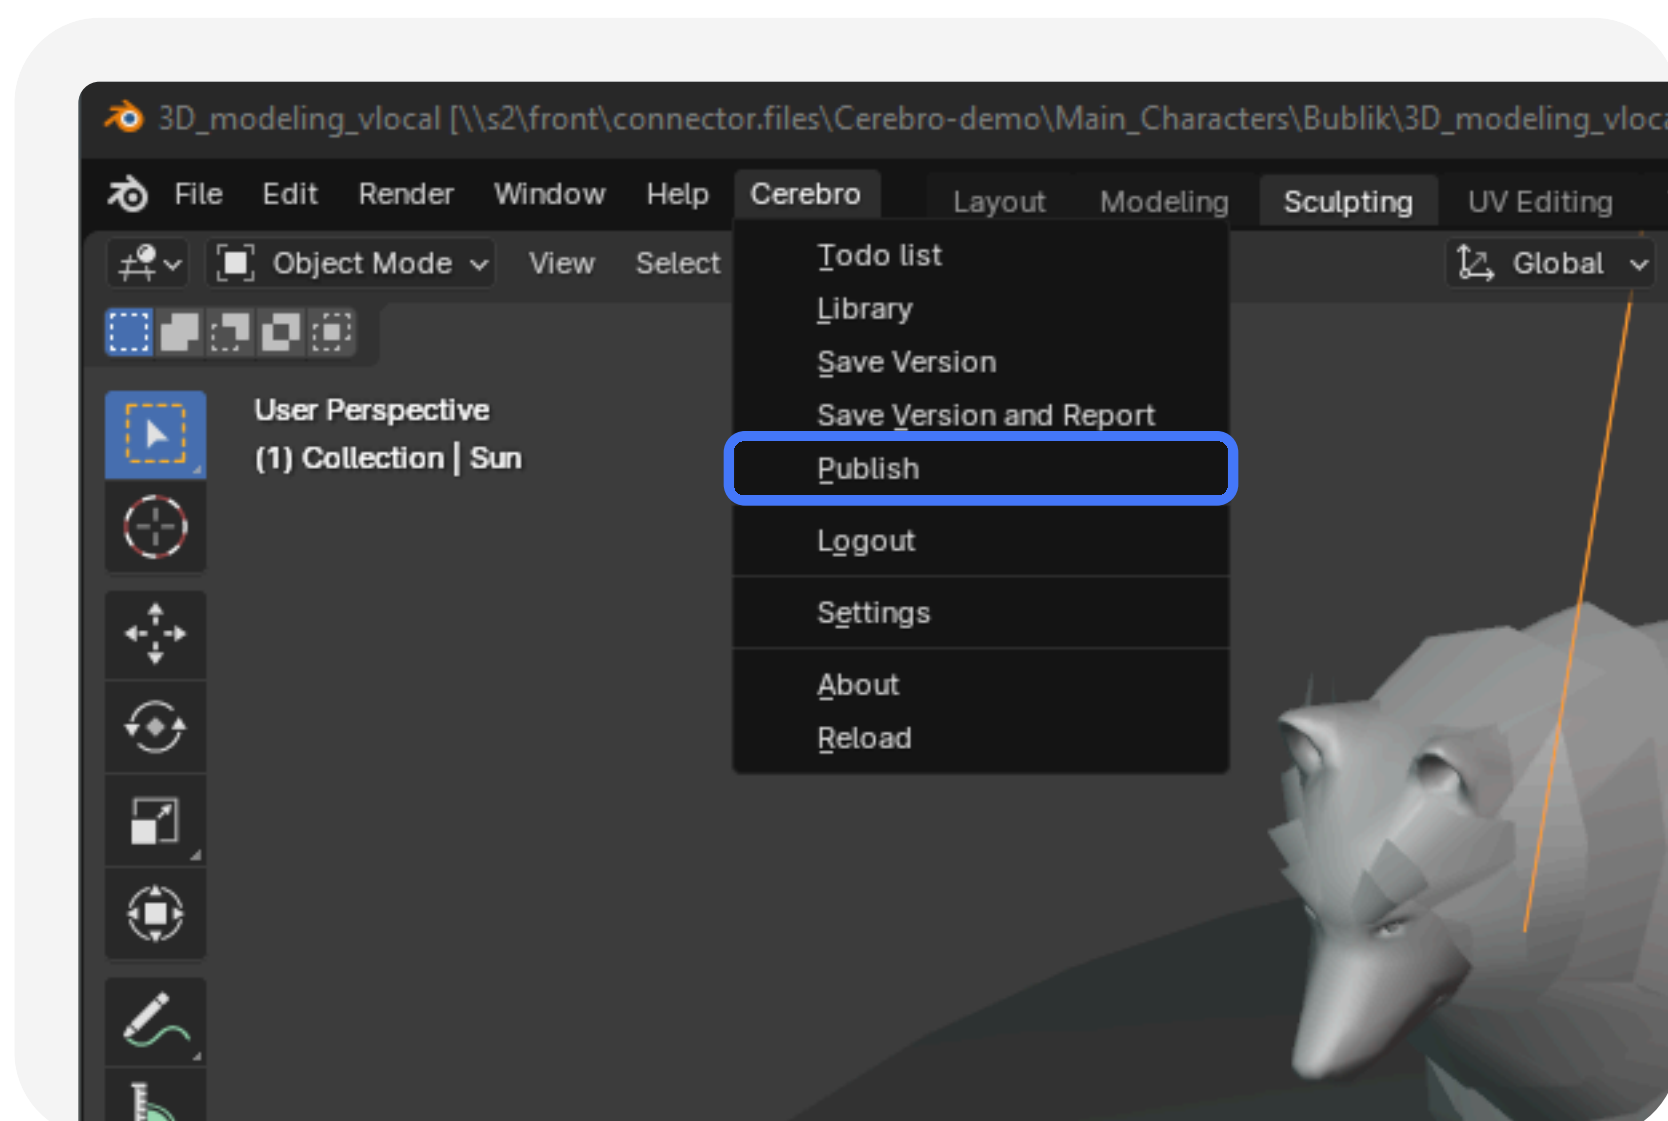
3D_modeling_vlocal [\\s2\front\connector.files\Cerebro-demo\Main_Characters\Bublik\3D_modeling_vloca

File Edit Render Window Help Cerebro Layout Modeling Sculpting UV Editing

Object Mode View Select Global

Todo list
Library
Save Version
Save Version and Report
Publish
Logout
Settings
About
Reload

User Perspective
(1) Collection | Sun